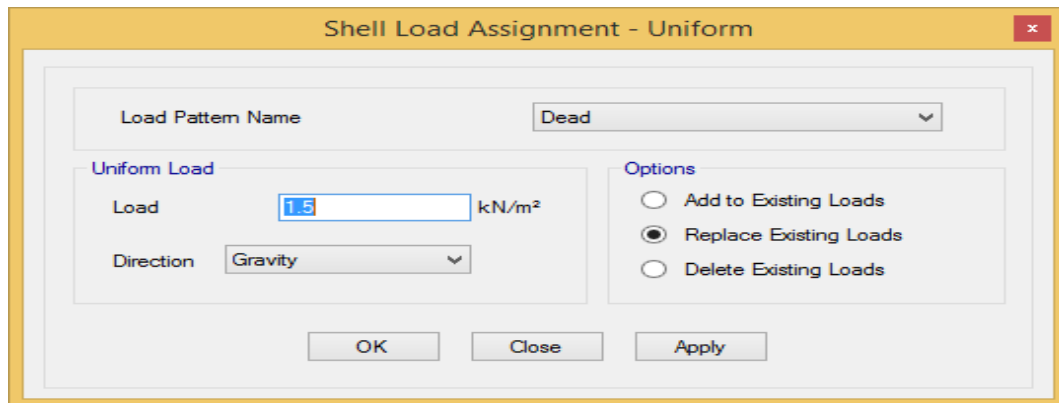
Shell Load Assignment - Uniform

x

Load Pattern Name

Dead

Uniform Load

Load

1.5

kN/m²

Direction

Gravity

Options

Add to Existing Loads

Replace Existing Loads

Delete Existing Loads

OK

Close

Apply